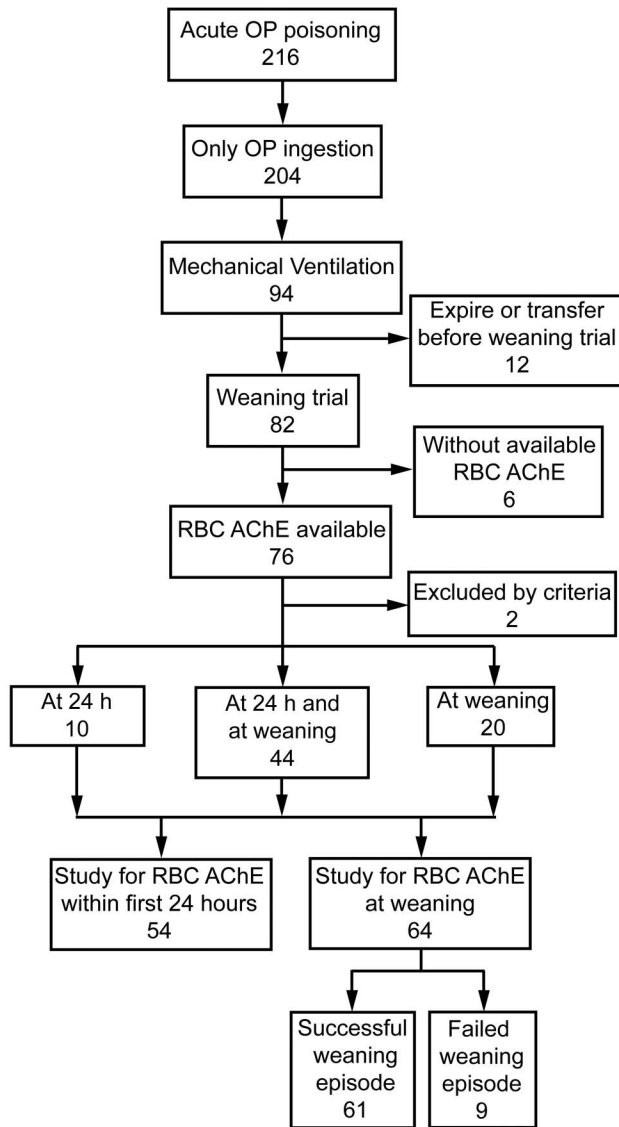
Acute OP poisoning
216

Only OP ingestion
204

Mechanical Ventilation
94

Expire or transfer before weaning trial
12

Weaning trial
82

Without available RBC AChE
6

RBC AChE available
76

Excluded by criteria
2

At 24 h
10

At 24 h and at weaning
44

At weaning
20

Study for RBC AChE within first 24 hours
54

Study for RBC AChE at weaning
64

Successful weaning episode
61

Failed weaning episode
9